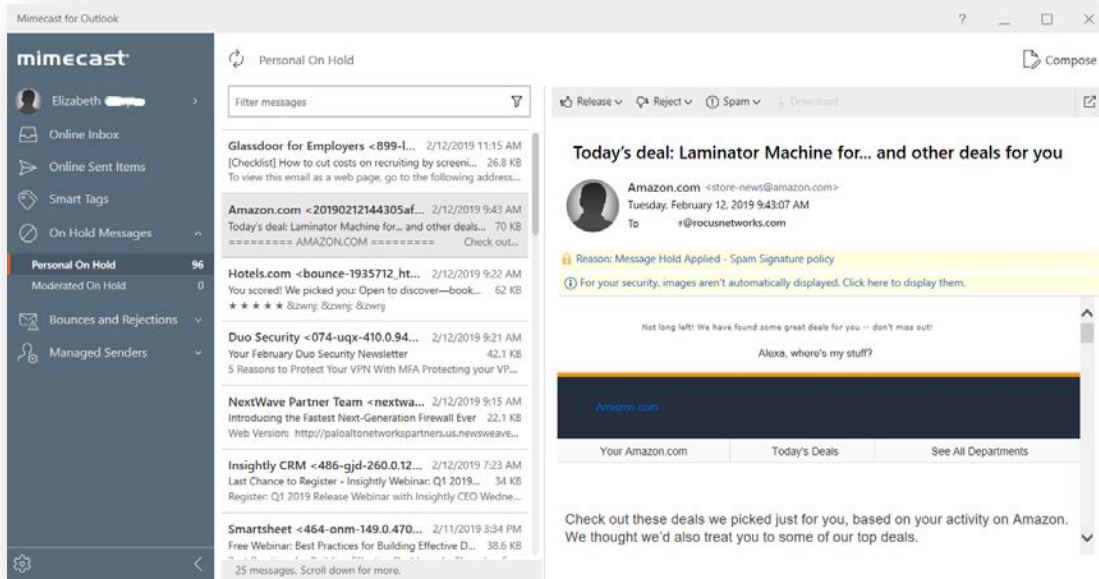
Mimecast for Outlook

? _ □ ×

mimecast

Elizabeth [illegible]

Online Inbox

Online Sent Items

Smart Tags

On Hold Messages

Personal On Hold 96

Moderated On Hold 0

Bounces and Rejections

Managed Senders

Personal On Hold

Compose

Filter messages

Glassdoor for Employers <899-l... 2/12/2019 11:15 AM
[Checklist] How to cut costs on recruiting by screeni... 26.8 KB
To view this email as a web page, go to the following address...

Amazon.com <20190212144305af... 2/12/2019 9:43 AM
Today's deal: Laminator Machine for... and other deals... 70 KB
========= AMAZON.COM ========= Check out...

Hotels.com <bounce-1935712_ht... 2/12/2019 9:22 AM
You scored! We picked you: Open to discover—book... 62 KB
★ ★ ★ ★ ★ &zwnj; &zwnj; &zwnj

Duo Security <074-uqx-410.0.94... 2/12/2019 9:21 AM
Your February Duo Security Newsletter 42.1 KB
5 Reasons to Protect Your VPN With MFA Protecting your VP...

NextWave Partner Team <nextwa... 2/12/2019 9:15 AM
Introducing the Fastest Next-Generation Firewall Ever 22.1 KB
Web Version: http://paloaltonetworkspartners.us.newsweave...

Insightly CRM <486-gjd-260.0.12... 2/12/2019 7:23 AM
Last Chance to Register - Insightly Webinar: Q1 2019... 34 KB
Register: Q1 2019 Release Webinar with Insightly CEO Wedne...

Smartsheet <464-onm-149.0.470... 2/11/2019 3:34 PM
Free Webinar: Best Practices for Building Effective D... 38.6 KB

25 messages. Scroll down for more.

Release Reject Spam Download

Today's deal: Laminator Machine for... and other deals for you

Amazon.com <store-news@amazon.com>
Tuesday, February 12, 2019 9:43:07 AM
To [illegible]r@rocusnetworks.com

Reason: Message Hold Applied - Spam Signature policy

For your security, images aren't automatically displayed. Click here to display them.

Not long left! We have found some great deals for you -- don't miss out!

Alexa, where's my stuff?

Amazon.com

Your Amazon.com | Today's Deals | See All Departments

Check out these deals we picked just for you, based on your activity on Amazon. We thought we'd also treat you to some of our top deals.